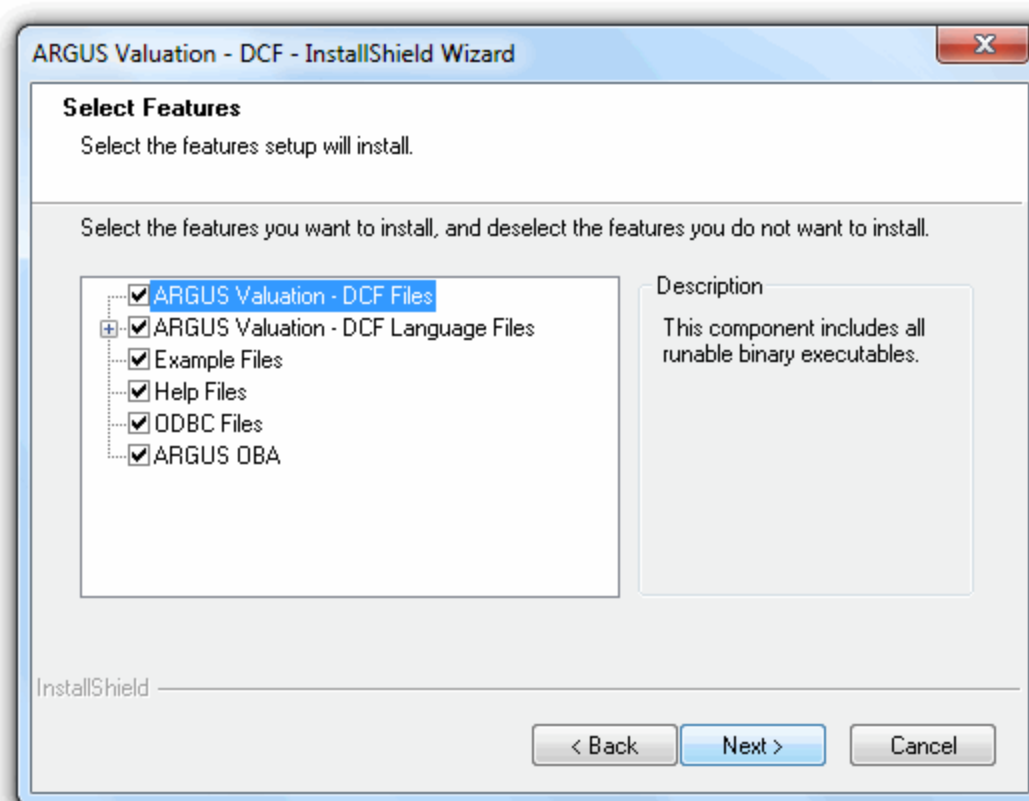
ARGUS Valuation - DCF - InstallShield Wizard

Select Features

Select the features setup will install.

Select the features you want to install, and deselect the features you do not want to install.

ARGUS Valuation - DCF Files
ARGUS Valuation - DCF Language Files
Example Files
Help Files
ODBC Files
ARGUS OBA

Description

This component includes all runable binary executables.

InstallShield

< Back
Next >
Cancel